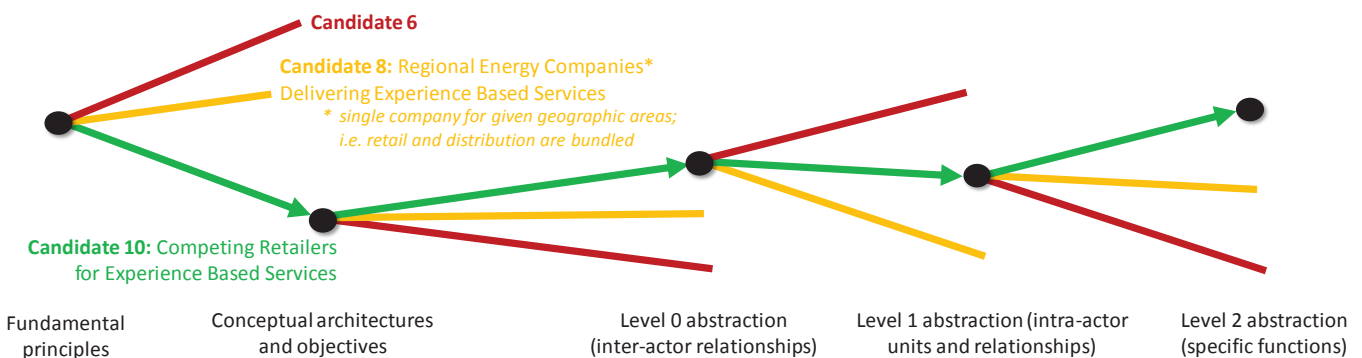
Candidate 6

Candidate 8: Regional Energy Companies* Delivering Experience Based Services
* single company for given geographic areas; i.e. retail and distribution are bundled

Candidate 10: Competing Retailers for Experience Based Services

Fundamental principles

Conceptual architectures and objectives

Level 0 abstraction (inter-actor relationships)

Level 1 abstraction (intra-actor units and relationships)

Level 2 abstraction (specific functions)